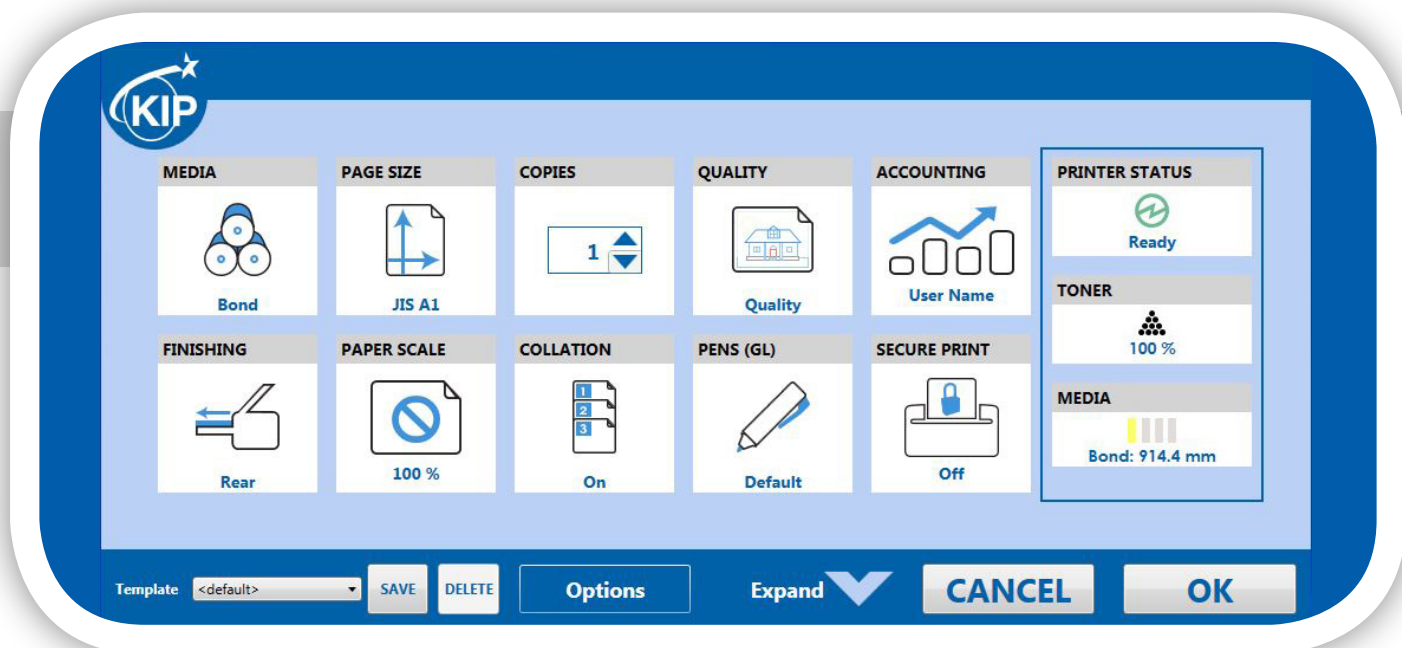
KIP

MEDIA
Bond

PAGE SIZE
JIS A1

COPIES
1

QUALITY
Quality

ACCOUNTING
User Name

PRINTER STATUS
Ready

TONER
100 %

FINISHING
Rear

PAPER SCALE
100 %

COLLATION
1
2
3
On

PENS (GL)
Default

SECURE PRINT
Off

MEDIA
Bond: 914.4 mm

Template <default> SAVE DELETE Options Expand CANCEL OK